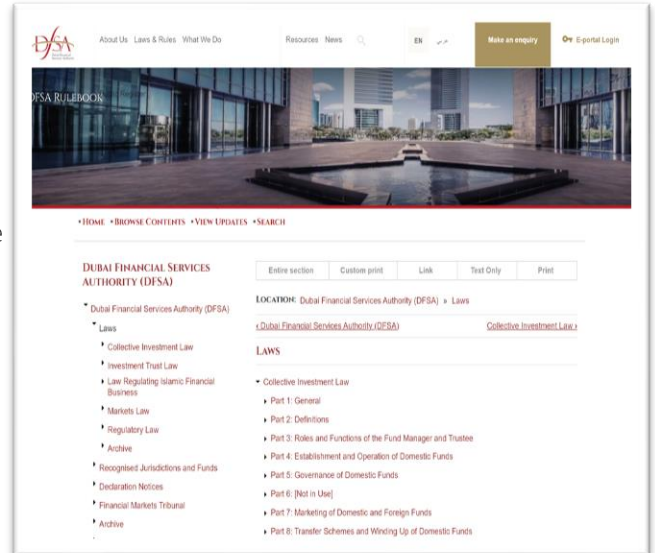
DFSA

About Us Laws & Rules What We Do

Resources News

EN عربي

Make an enquiry

E-portal Login

DFSA RULEBOOK

• HOME • BROWSE CONTENTS • VIEW UPDATES • SEARCH

DUBAI FINANCIAL SERVICES AUTHORITY (DFSA)

Dubai Financial Services Authority (DFSA)

Laws

Collective Investment Law

Investment Trust Law

Law Regulating Islamic Financial Business

Markets Law

Regulatory Law

Archive

Recognised Jurisdictions and Funds

Declaration Notices

Financial Markets Tribunal

Archive

| Entire section | Custom print | Link | Text Only | Print |
|---|---|---|---|---|

LOCATION: Dubai Financial Services Authority (DFSA) » Laws

« Dubai Financial Services Authority (DFSA)

Collective Investment Law »

LAWS

Collective Investment Law

Part 1: General

Part 2: Definitions

Part 3: Roles and Functions of the Fund Manager and Trustee

Part 4: Establishment and Operation of Domestic Funds

Part 5: Governance of Domestic Funds

Part 6: [Not in Use]

Part 7: Marketing of Domestic and Foreign Funds

Part 8: Transfer Schemes and Winding Up of Domestic Funds